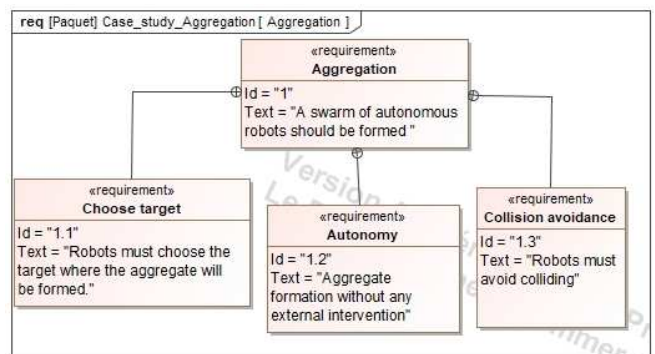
req [Paquet] Case_study_Aggregation [ Aggregation ]

«requirement»
Aggregation
Id = "1"
Text = "A swarm of autonomous robots should be formed "

«requirement»
Choose target
Id = "1.1"
Text = "Robots must choose the target where the aggregate will be formed."

«requirement»
Autonomy
Id = "1.2"
Text = "Aggregate formation without any external intervention"

«requirement»
Collision avoidance
Id = "1.3"
Text = "Robots must avoid colliding"

Version
Le
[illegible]
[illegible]mmer